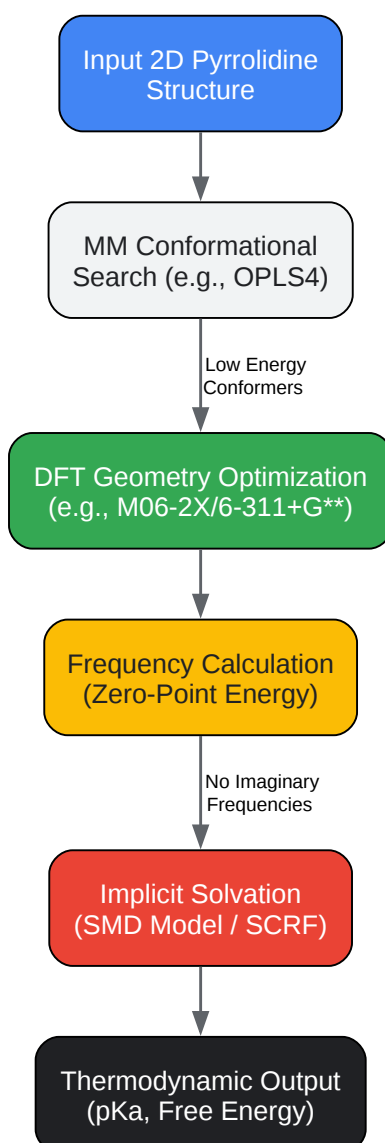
Input 2D Pyrrolidine Structure

MM Conformational Search (e.g., OPLS4)

Low Energy Conformers

DFT Geometry Optimization (e.g., M06-2X/6-311+G**)

Frequency Calculation (Zero-Point Energy)

No Imaginary Frequencies

Implicit Solvation (SMD Model / SCRF)

Thermodynamic Output (pKa, Free Energy)